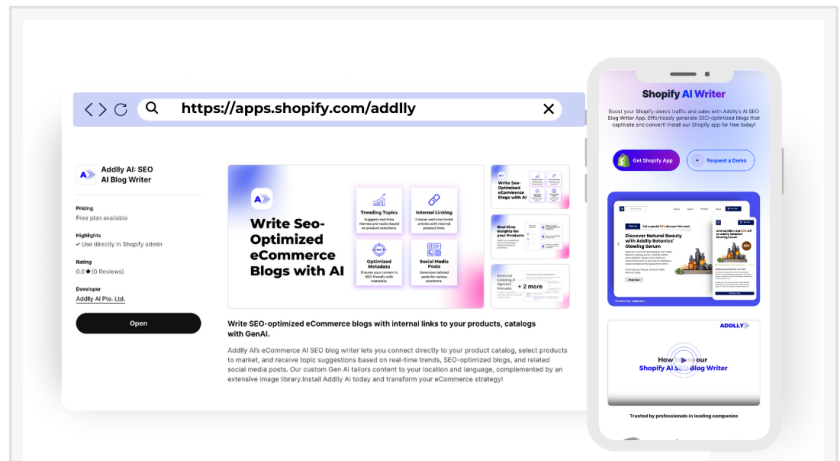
https://apps.shopify.com/addlly

Addlly AI: SEO AI Blog Writer

Pricing
Free plan available

Highlights
• Use directly in Shopify admin

Rating
0.0 ★ (0 Reviews)

Developer
Addlly AI Pte. Ltd.

Open

Write Seo-Optimized eCommerce Blogs with AI

Trending Topics

Internal Linking

Optimized Metadata

Social Media Posts

Write Seo Optimized eCommerce Blogs with AI

+ 2 more

Write SEO-optimized eCommerce blogs with internal links to your products, catalogs with GenAI.

Addlly AI's eCommerce AI SEO blog writer lets you connect directly to your product catalog, select products to market, and receive topic suggestions based on real-time trends, SEO-optimized blogs, and related social media posts. Our custom Gen AI tailors content to your location and language, complemented by an extensive image library.Install Addlly AI today and transform your eCommerce strategy!

Shopify AI Writer

Boost your Shopify store's traffic and sales with Addlly's AI SEO Blog Writer App. Effortlessly generate SEO-optimized blogs that captivate and convert! Install our Shopify app for free today!

Get Shopify App

Request a Demo

Discover Natural Beauty with Addlly Botanics' Glowing Serum

ADDLLY

How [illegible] our Shopify AI SEO Blog Writer

Trusted by professionals in leading companies